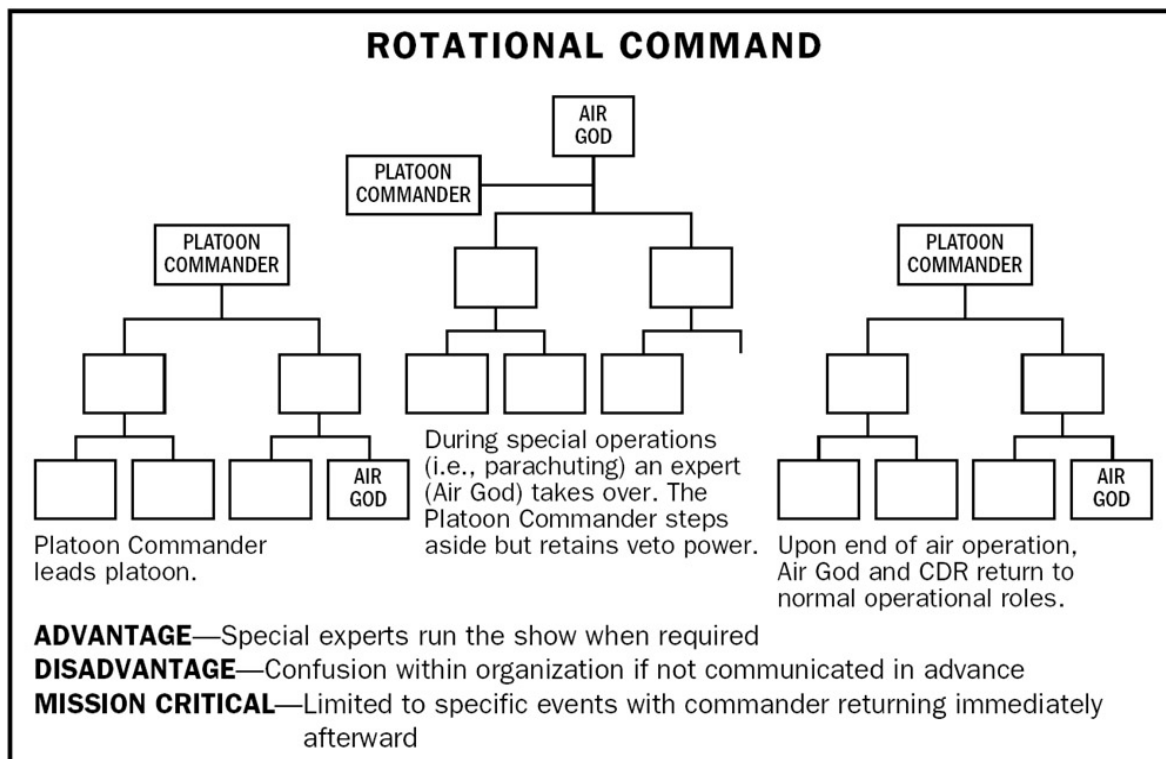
ROTATIONAL COMMAND

AIR GOD

PLATOON COMMANDER

PLATOON COMMANDER

PLATOON COMMANDER

AIR GOD

AIR GOD

Platoon Commander leads platoon.

During special operations (i.e., parachuting) an expert (Air God) takes over. The Platoon Commander steps aside but retains veto power.

Upon end of air operation, Air God and CDR return to normal operational roles.

**ADVANTAGE**—Special experts run the show when required
**DISADVANTAGE**—Confusion within organization if not communicated in advance
**MISSION CRITICAL**—Limited to specific events with commander returning immediately afterward